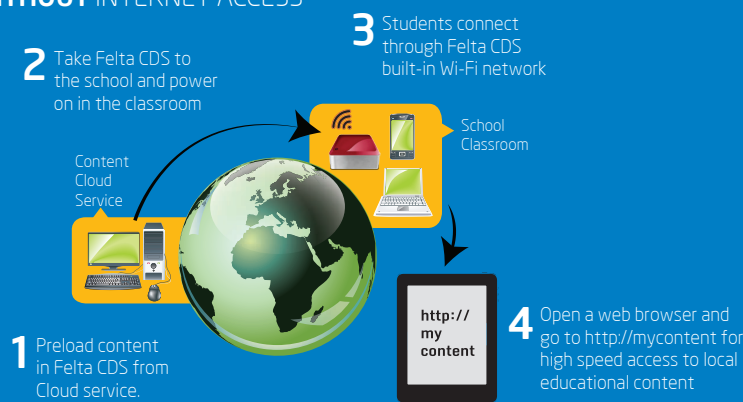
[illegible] INTERNET ACCESS

2 Take Felta CDS to the school and power on in the classroom

3 Students connect through Felta CDS built-in Wi-Fi network

School Classroom

Content Cloud Service

http:// my content

1 Preload content in Felta CDS from Cloud service.

4 Open a web browser and go to http://mycontent for high speed access to local educational content